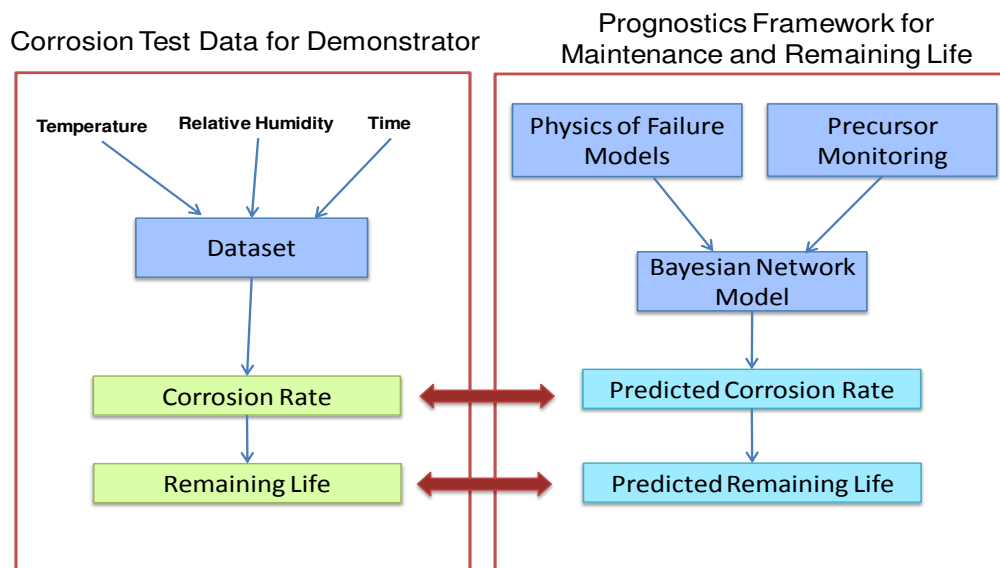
Corrosion Test Data for Demonstrator

Temperature

Relative Humidity

Time

Dataset

Corrosion Rate

Remaining Life

Prognostics Framework for Maintenance and Remaining Life

Physics of Failure Models

Precursor Monitoring

Bayesian Network Model

Predicted Corrosion Rate

Predicted Remaining Life